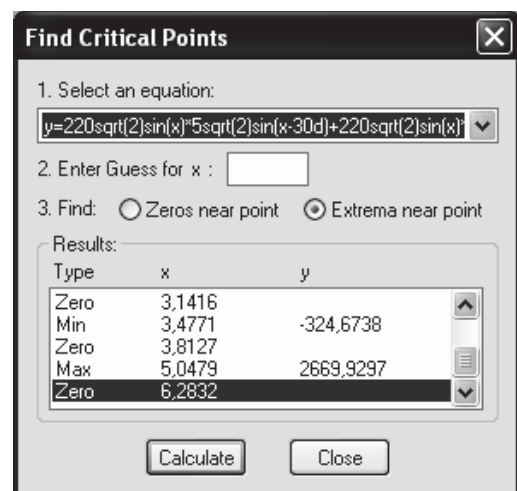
Find Critical Points

1. Select an equation:

y=220sqrt(2)sin(x)*5sqrt(2)sin(x-30d)+220sqrt(2)sin(x)*

2. Enter Guess for x :

3. Find: Zeros near point Extrema near point

Results:

| Type | x | y |
|---|---|---|
| Zero | 3,1416 | |
| Min | 3,4771 | -324,6738 |
| Zero | 3,8127 | |
| Max | 5,0479 | 2669,9297 |
| Zero | 6,2832 | |

Calculate Close